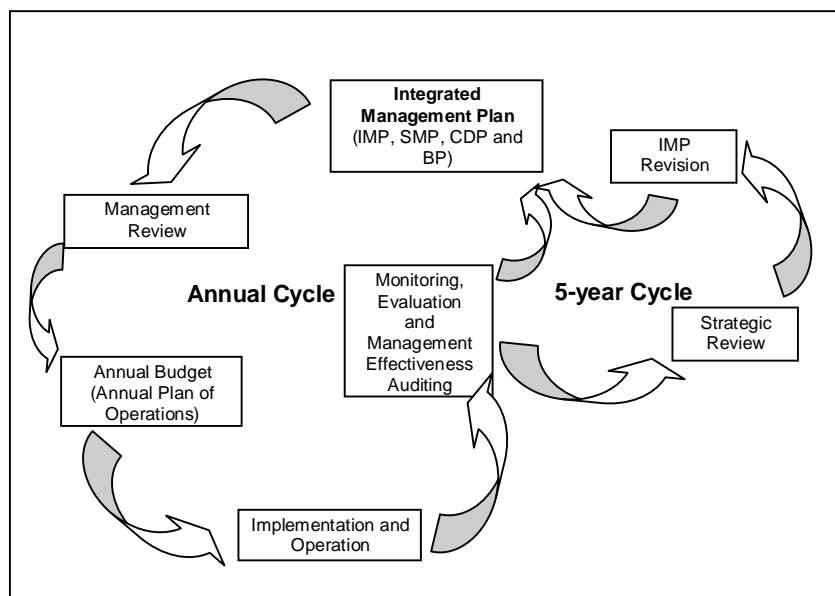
Integrated Management Plan (IMP, SMP, CDP and BP)

IMP Revision

Management Review

Annual Cycle

Monitoring, Evaluation and Management Effectiveness Auditing

5-year Cycle

Strategic Review

Annual Budget (Annual Plan of Operations)

Implementation and Operation